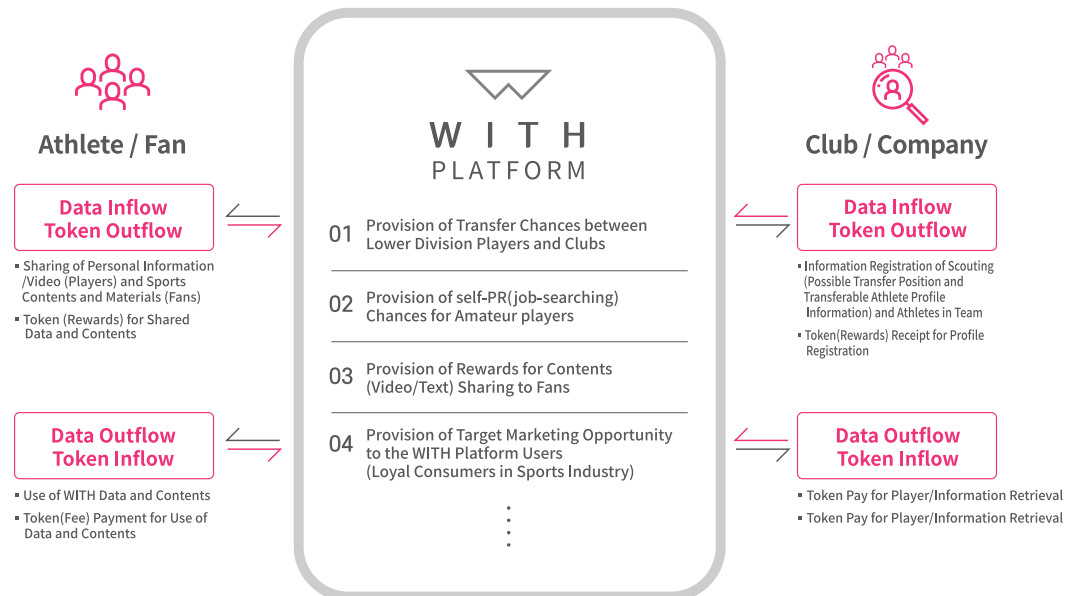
Athlete / Fan

Data Inflow
Token Outflow

▪ Sharing of Personal Information /Video (Players) and Sports Contents and Materials (Fans)

▪ Token (Rewards) for Shared Data and Contents

Data Outflow
Token Inflow

▪ Use of WITH Data and Contents

▪ Token(Fee) Payment for Use of Data and Contents

WITH
PLATFORM

01 Provision of Transfer Chances between Lower Division Players and Clubs

02 Provision of self-PR(job-searching) Chances for Amateur players

03 Provision of Rewards for Contents (Video/Text) Sharing to Fans

04 Provision of Target Marketing Opportunity to the WITH Platform Users (Loyal Consumers in Sports Industry)

Club / Company

Data Inflow
Token Outflow

▪ Information Registration of Scouting (Possible Transfer Position and Transferable Athlete Profile Information) and Athletes in Team

▪ Token(Rewards) Receipt for Profile Registration

Data Outflow
Token Inflow

▪ Token Pay for Player/Information Retrieval

▪ Token Pay for Player/Information Retrieval